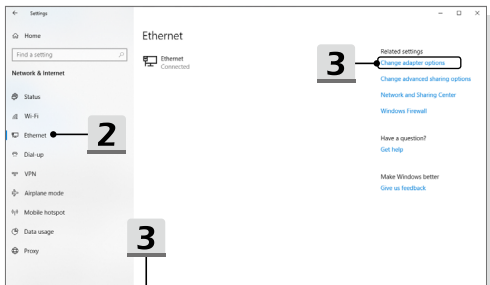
← Settings

Home

Find a setting

Network & Internet

Status

Wi-Fi

Ethernet

2

Dial-up

VPN

Airplane mode

Mobile hotspot

Data usage

Proxy

3

Ethernet

Ethernet
Connected

3

Related settings
Change adapter options
Change advanced sharing options
Network and Sharing Center
Windows Firewall

Have a question?
Get help

Make Windows better
Give us feedback